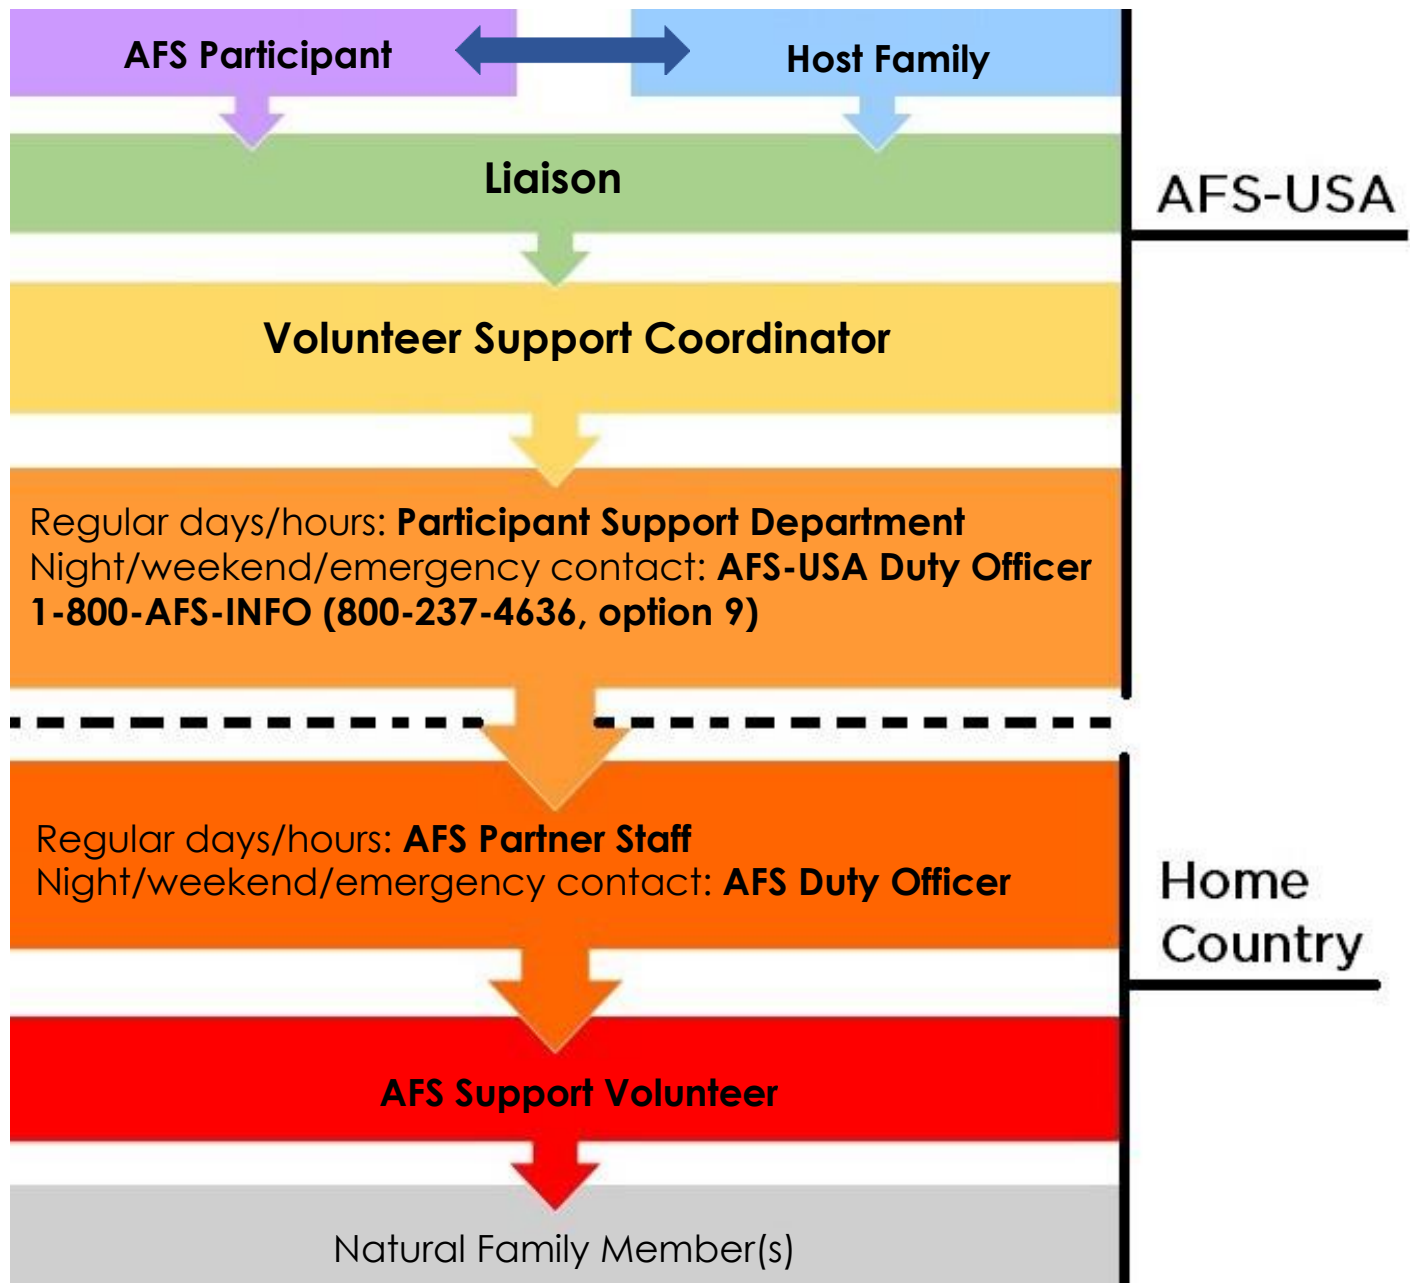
AFS Participant

Host Family

Liaison

AFS-USA

Volunteer Support Coordinator

Regular days/hours: **Participant Support Department**
Night/weekend/emergency contact: **AFS-USA Duty Officer**
**1-800-AFS-INFO (800-237-4636, option 9)**

Regular days/hours: **AFS Partner Staff**
Night/weekend/emergency contact: **AFS Duty Officer**

Home Country

AFS Support Volunteer

Natural Family Member(s)